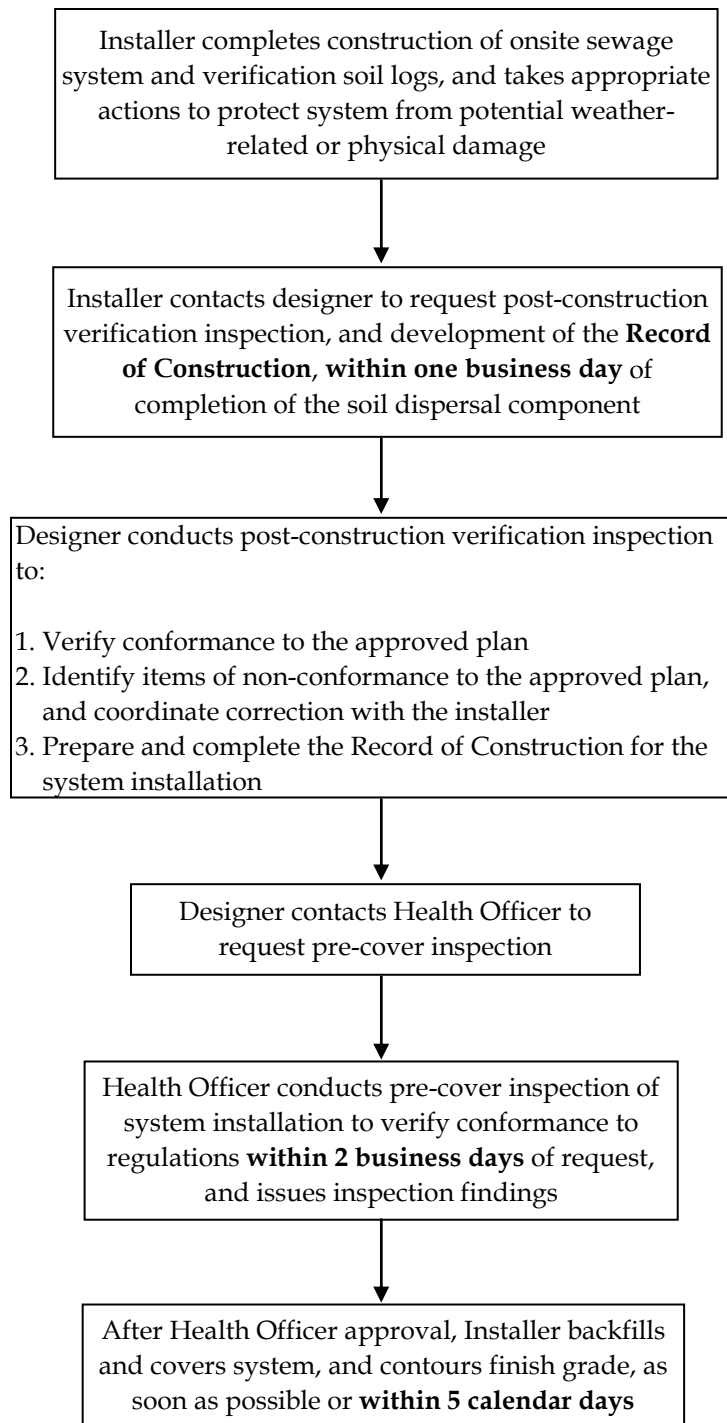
Installer completes construction of onsite sewage system and verification soil logs, and takes appropriate actions to protect system from potential weather-related or physical damage

Installer contacts designer to request post-construction verification inspection, and development of the **Record of Construction**, **within one business day** of completion of the soil dispersal component

Designer conducts post-construction verification inspection to:

1. Verify conformance to the approved plan
2. Identify items of non-conformance to the approved plan, and coordinate correction with the installer
3. Prepare and complete the Record of Construction for the system installation

Designer contacts Health Officer to request pre-cover inspection

Health Officer conducts pre-cover inspection of system installation to verify conformance to regulations **within 2 business days** of request, and issues inspection findings

After Health Officer approval, Installer backfills and covers system, and contours finish grade, as soon as possible or **within 5 calendar days**